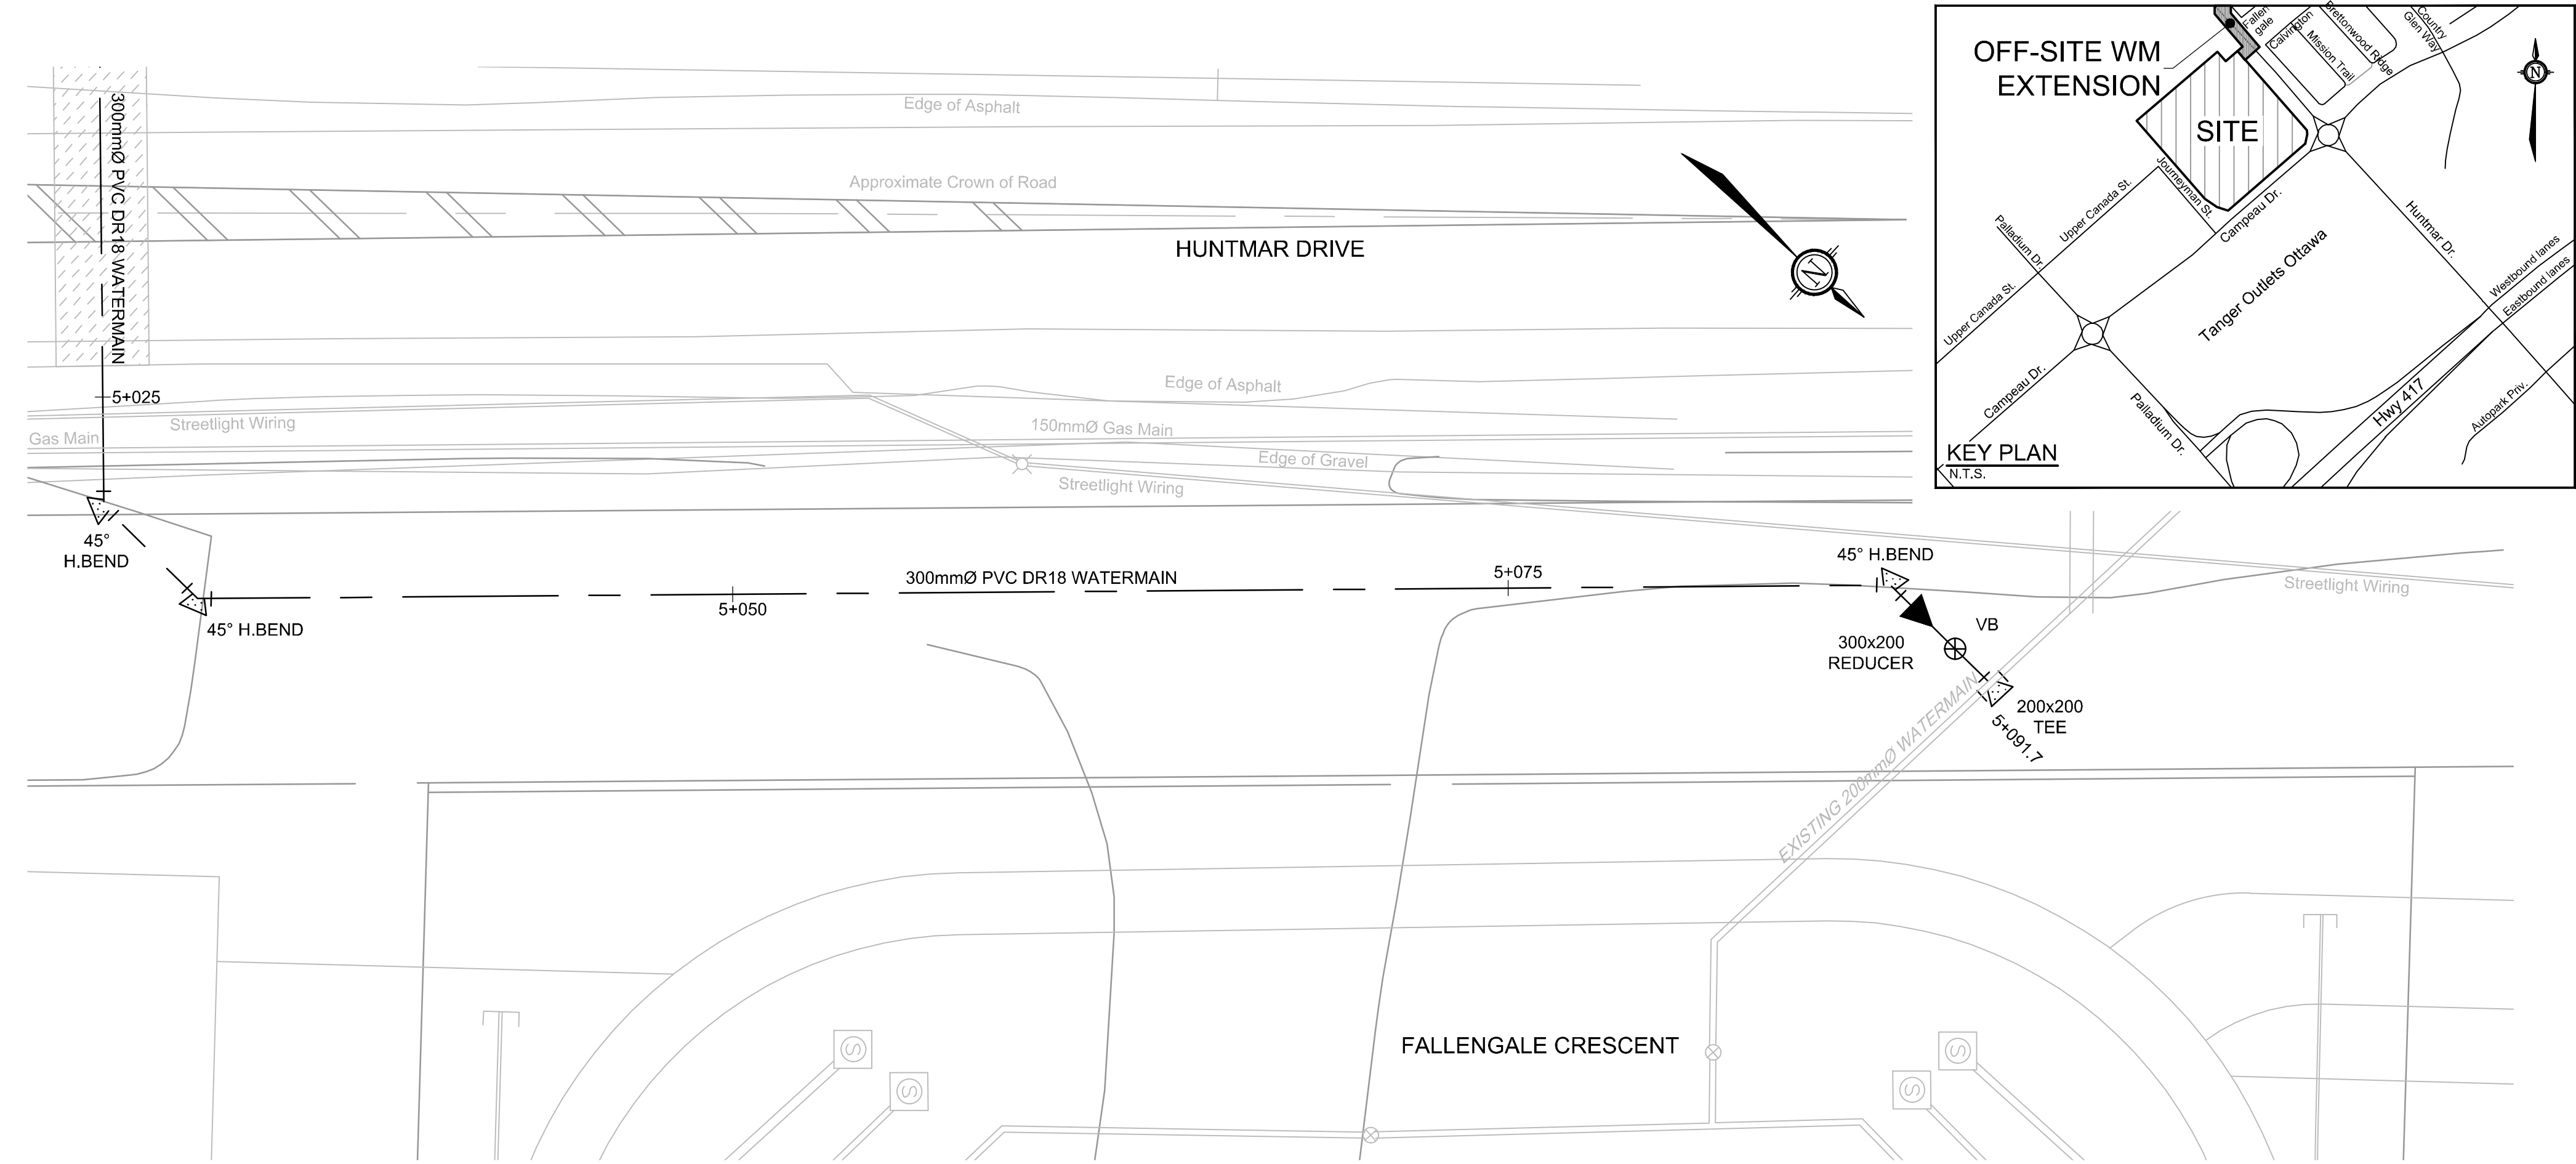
300mmØ PVC DR18 WATERMAIN

Edge of Asphalt

Approximate Crown of Road

HUNTMAR DRIVE

N

5+025

Edge of Asphalt

Streetlight Wiring

150mmØ Gas Main

Gas Main

Edge of Gravel

Streetlight Wiring

45° H.BEND

45° H.BEND

300mmØ PVC DR18 WATERMAIN

5+075

45° H.BEND

5+050

Streetlight Wiring

VB

300x200 REDUCER

200x200 TEE

5+091.7

EXISTING 200mmØ WATERMAIN

FALLENGALE CRESCENT

OFF-SITE WM EXTENSION

Fallengale

Calvington

Mission Trail

Brettonwood Ridge

Country Glen Way

N

SITE

Journeyman St.

Upper Canada St.

Palladium Dr.

Campeau Dr.

Huntmar Dr.

Tanger Outlets Ottawa

Westbound lanes

Eastbound lanes

Upper Canada St.

Campeau Dr.

Palladium Dr.

Hwy 417

Autopark Priv.

KEY PLAN

N.T.S.